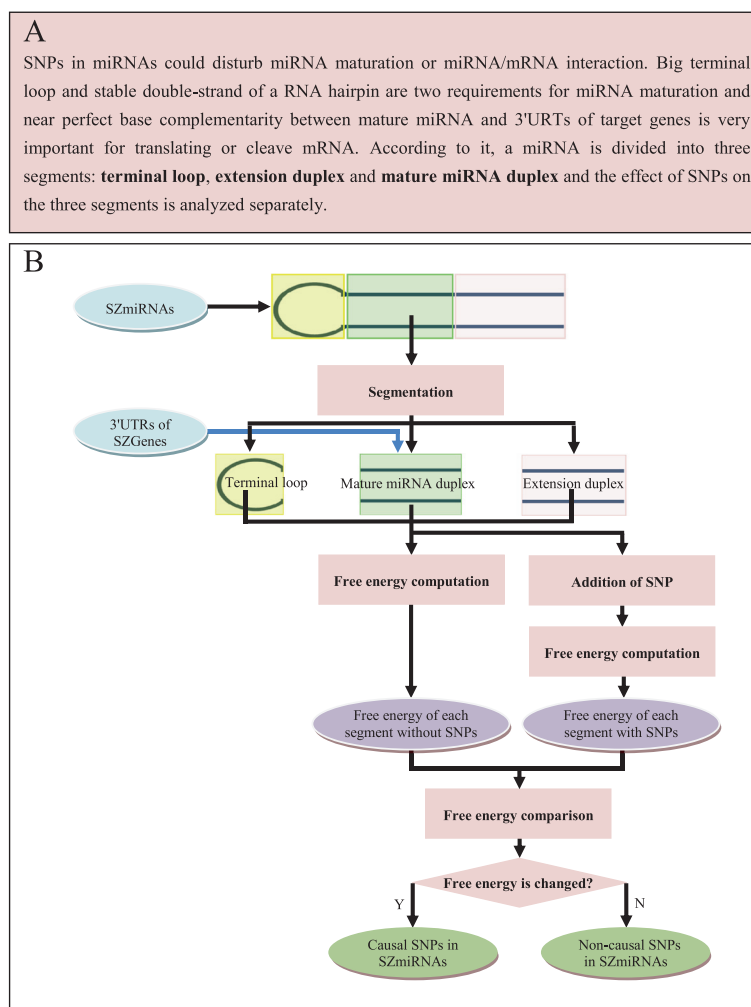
A

SNPs in miRNAs could disturb miRNA maturation or miRNA/mRNA interaction. Big terminal loop and stable double-strand of a RNA hairpin are two requirements for miRNA maturation and near perfect base complementarity between mature miRNA and 3'URTs of target genes is very important for translating or cleave mRNA. According to it, a miRNA is divided into three segments: **terminal loop**, **extension duplex** and **mature miRNA duplex** and the effect of SNPs on the three segments is analyzed separately.

B

SZmiRNAs

Segmentation

3'UTRs of SZGenes

Terminal loop

Mature miRNA duplex

Extension duplex

Free energy computation

Addition of SNP

Free energy computation

Free energy of each segment without SNPs

Free energy of each segment with SNPs

Free energy comparison

Free energy is changed?

Y

N

Causal SNPs in SZmiRNAs

Non-causal SNPs in SZmiRNAs